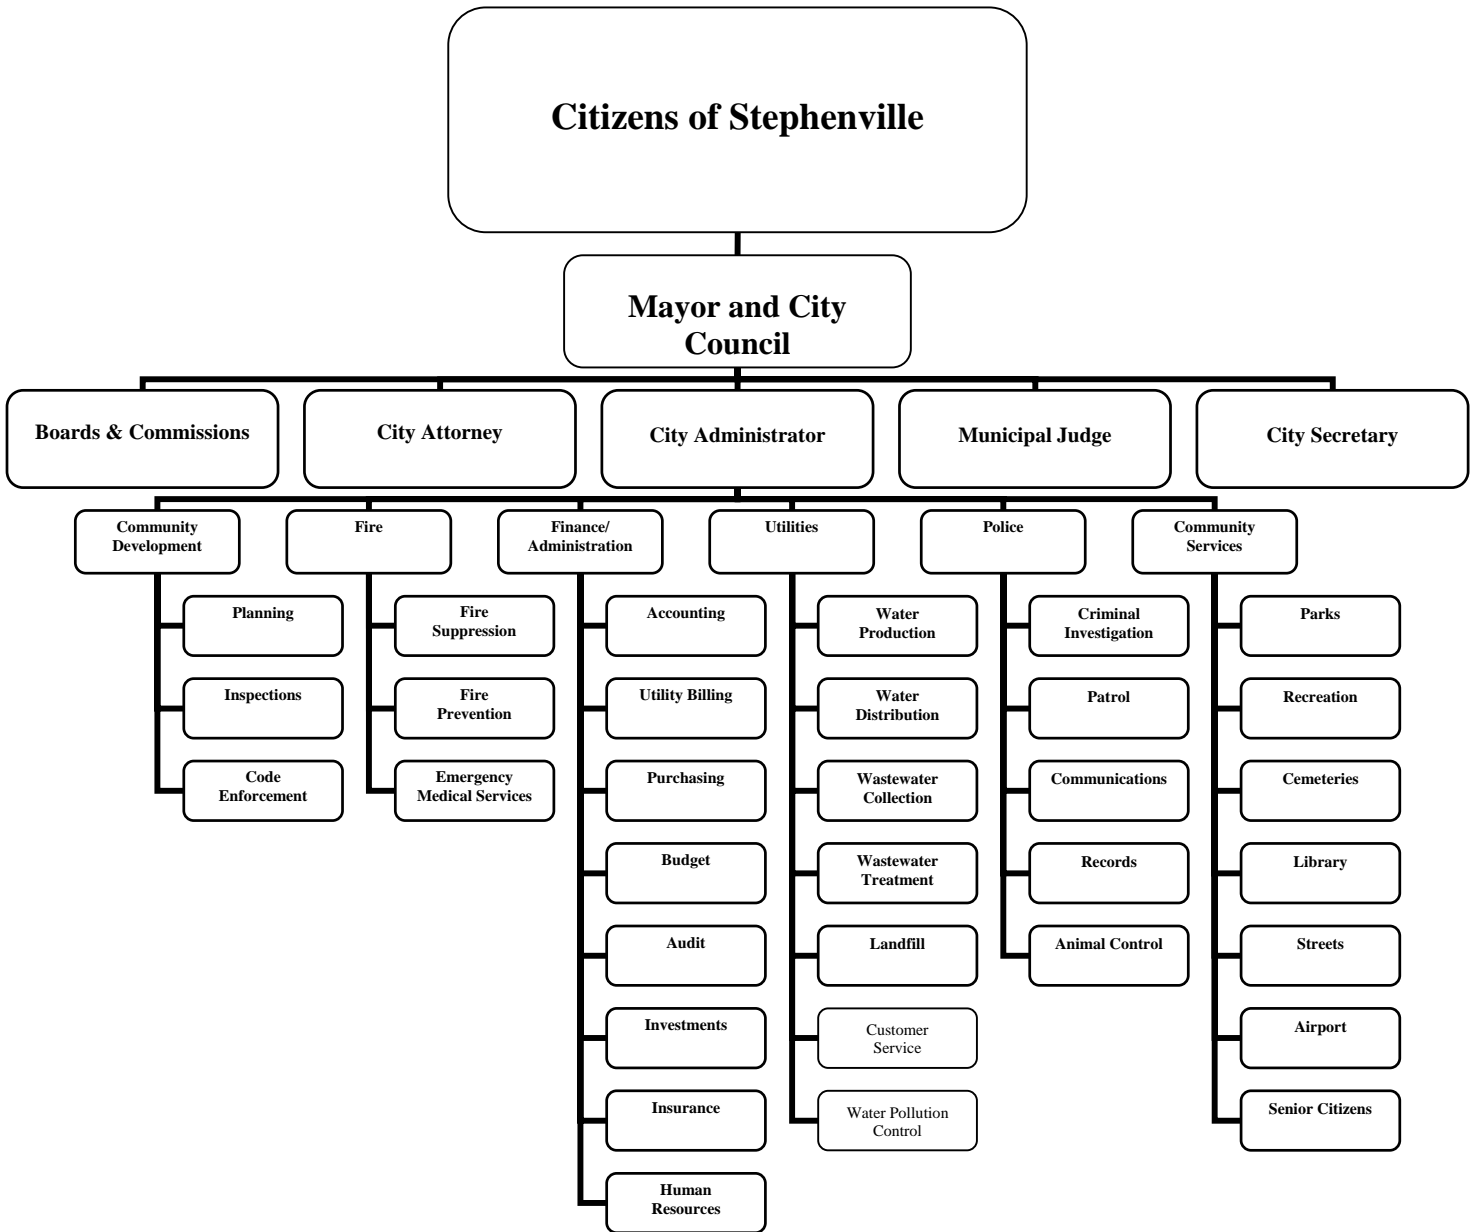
Citizens of Stephenville

Mayor and City Council

Boards & Commissions

City Attorney

City Administrator

Municipal Judge

City Secretary

Community Development

Planning

Inspections

Code Enforcement

Fire

Fire Suppression

Fire Prevention

Emergency Medical Services

Finance/ Administration

Accounting

Utility Billing

Purchasing

Budget

Audit

Investments

Insurance

Human Resources

Utilities

Water Production

Water Distribution

Wastewater Collection

Wastewater Treatment

Landfill

Customer Service

Water Pollution Control

Police

Criminal Investigation

Patrol

Communications

Records

Animal Control

Community Services

Parks

Recreation

Cemeteries

Library

Streets

Airport

Senior Citizens